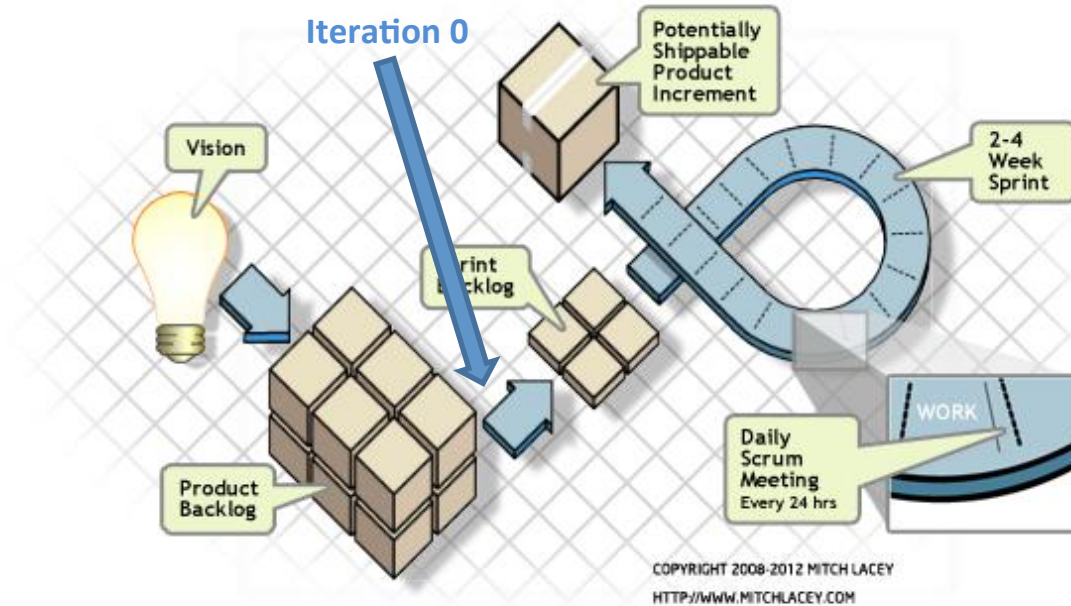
Iteration 0

Potentially Shippable Product Increment

Vision

2-4 Week Sprint

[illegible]rint B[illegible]cklog

WORK

Daily Scrum Meeting Every 24 hrs

Product Backlog

COPYRIGHT 2008-2012 MITCH LACEY

HTTP://WWW.MITCHLACEY.COM